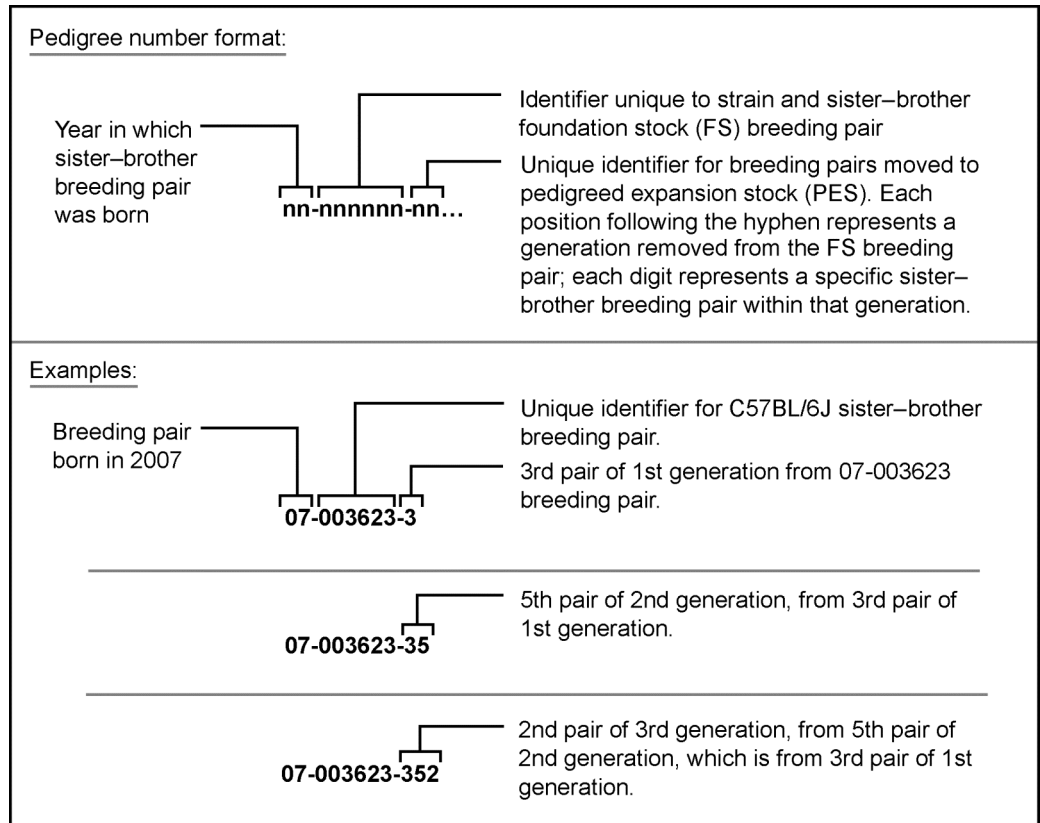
Pedigree number format:

Year in which sister–brother breeding pair was born

nn-nnnnnnn-nn…

Identifier unique to strain and sister–brother foundation stock (FS) breeding pair

Unique identifier for breeding pairs moved to pedigreed expansion stock (PES). Each position following the hyphen represents a generation removed from the FS breeding pair; each digit represents a specific sister–brother breeding pair within that generation.

Examples:

Breeding pair born in 2007

07-003623-3

Unique identifier for C57BL/6J sister–brother breeding pair.

3rd pair of 1st generation from 07-003623 breeding pair.

07-003623-35

5th pair of 2nd generation, from 3rd pair of 1st generation.

07-003623-352

2nd pair of 3rd generation, from 5th pair of 2nd generation, which is from 3rd pair of 1st generation.